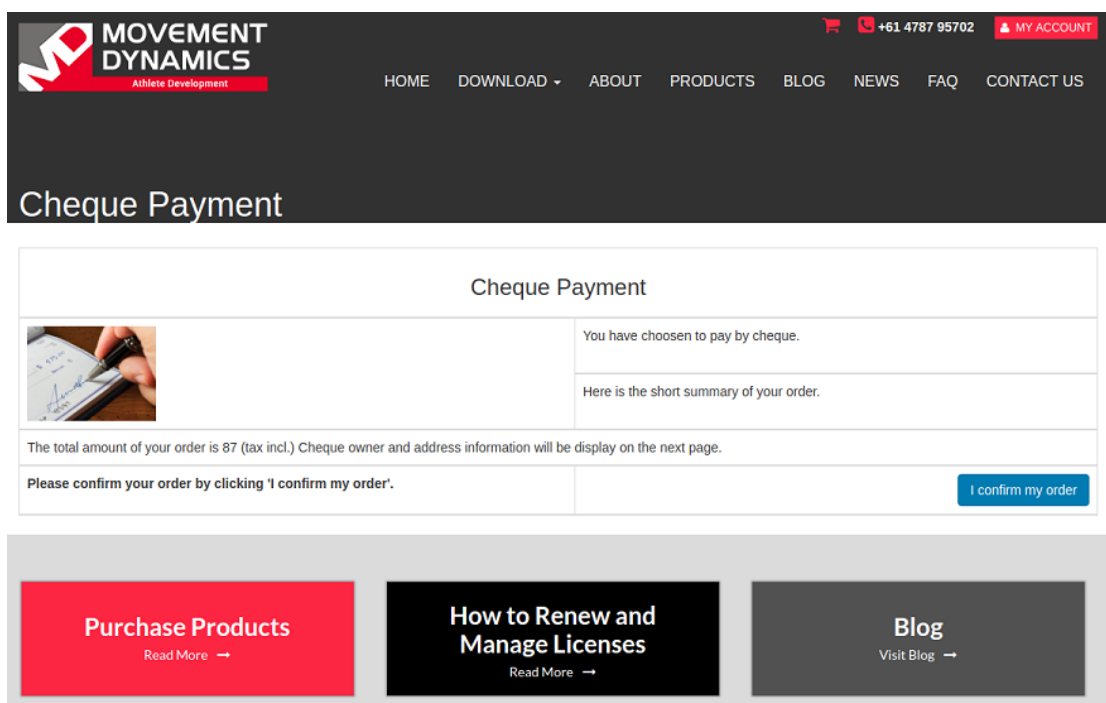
MOVEMENT DYNAMICS
Athlete Development

+61 4787 95702 MY ACCOUNT

HOME DOWNLOAD ABOUT PRODUCTS BLOG NEWS FAQ CONTACT US

Cheque Payment

Cheque Payment

You have choosen to pay by cheque.

Here is the short summary of your order.

The total amount of your order is 87 (tax incl.) Cheque owner and address information will be display on the next page.

**Please confirm your order by clicking 'I confirm my order'.**

I confirm my order

Purchase Products
Read More →

How to Renew and Manage Licenses
Read More →

Blog
Visit Blog →